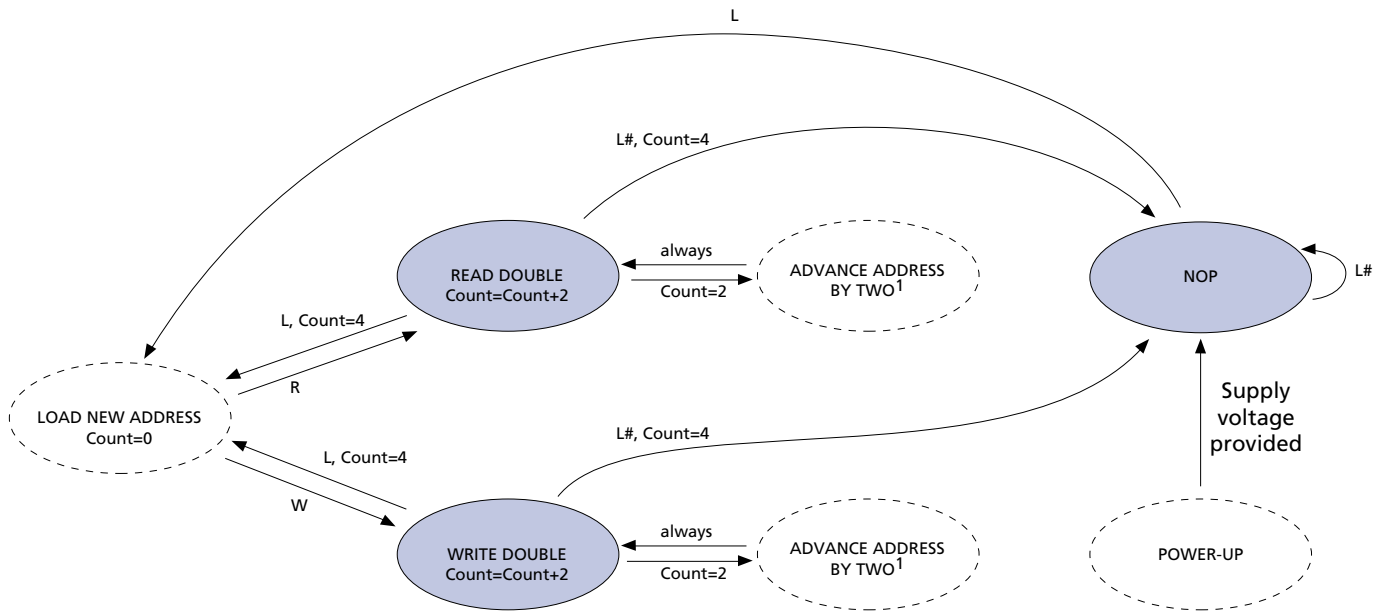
L

L#, Count=4

always

READ DOUBLE
Count=Count+2

Count=2

ADVANCE ADDRESS BY TWO$^1$

NOP

L#

L, Count=4

R

LOAD NEW ADDRESS
Count=0

Supply voltage provided

L#, Count=4

L, Count=4

W

always

WRITE DOUBLE
Count=Count+2

Count=2

ADVANCE ADDRESS BY TWO$^1$

POWER-UP